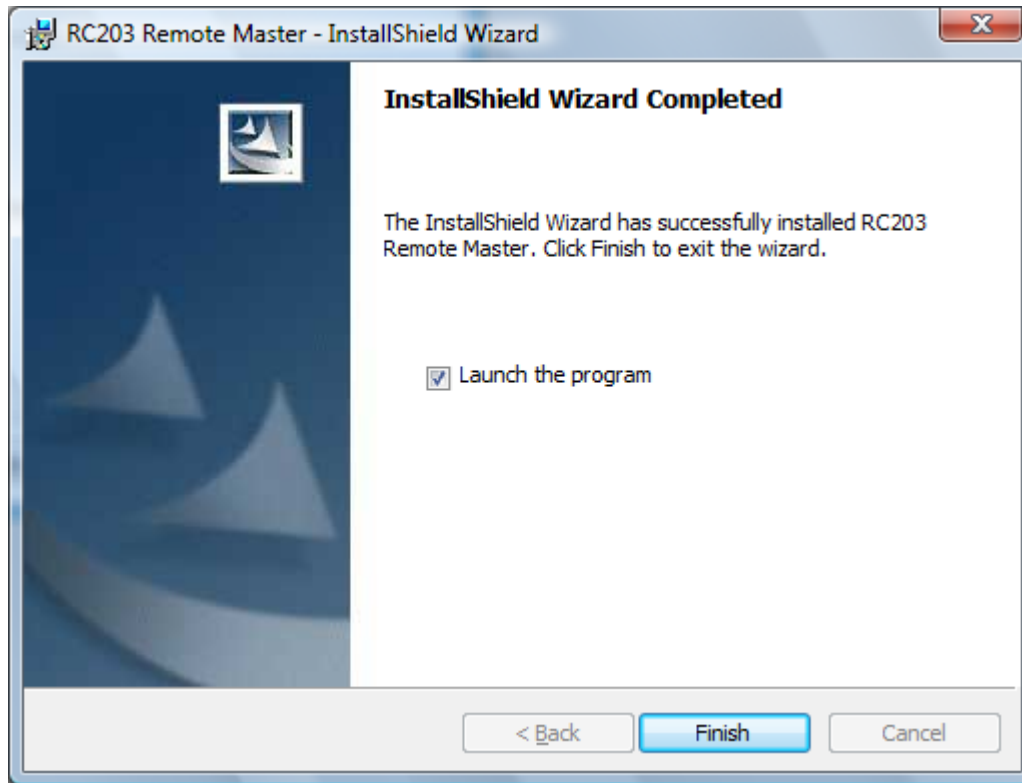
RC203 Remote Master - InstallShield Wizard

InstallShield Wizard Completed

The InstallShield Wizard has successfully installed RC203 Remote Master. Click Finish to exit the wizard.

Launch the program

< Back Finish Cancel